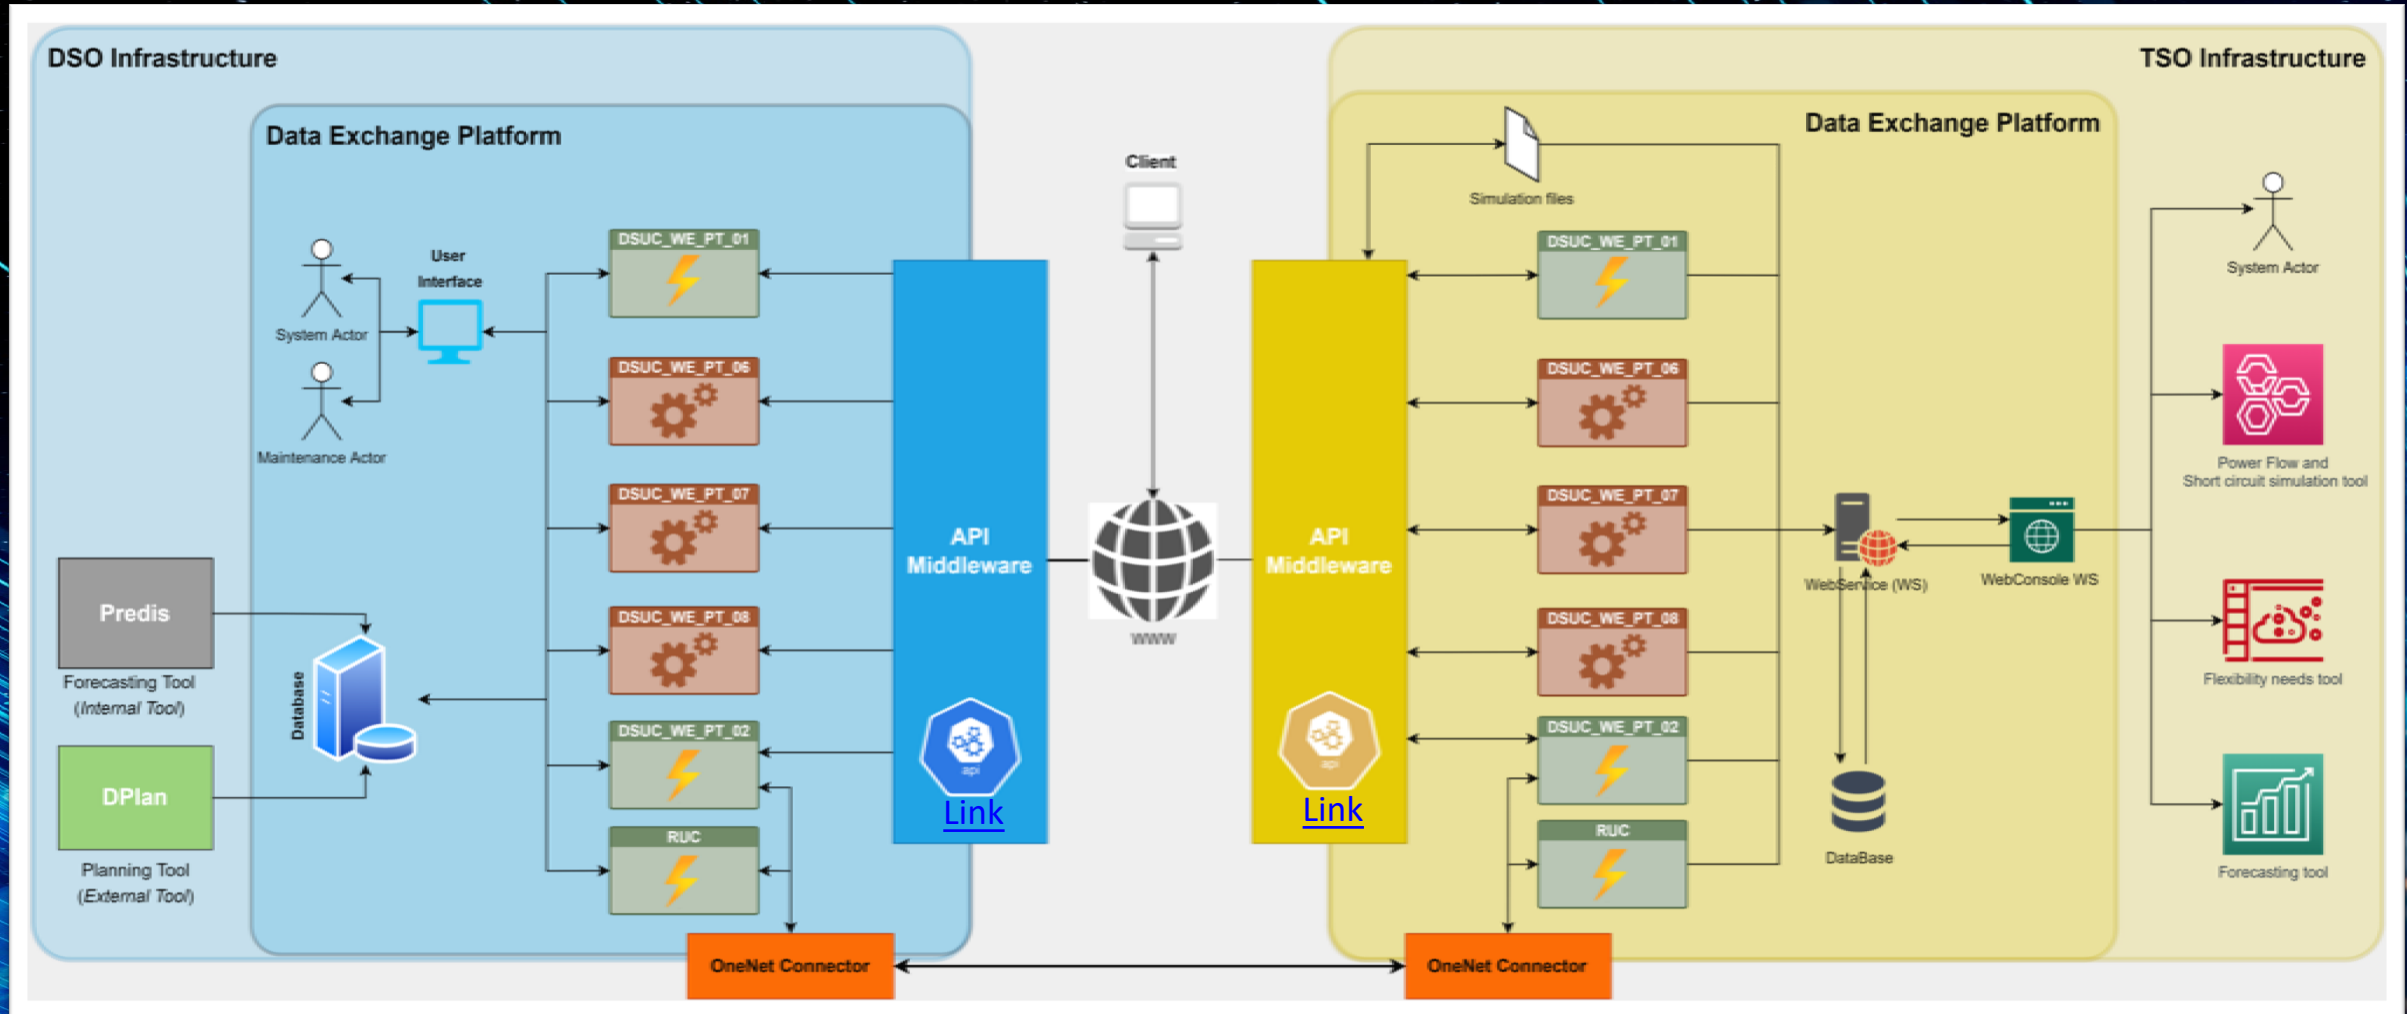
DSO Infrastructure

Data Exchange Platform

System Actor

User Interface

Maintenance Actor

DSUC_WE_PT_01

DSUC_WE_PT_06

DSUC_WE_PT_07

DSUC_WE_PT_08

DSUC_WE_PT_02

RUC

Predis

Forecasting Tool (Internal Tool)

DPlan

Planning Tool (External Tool)

Database

API Middleware

Link

Client

www

OneNet Connector

TSO Infrastructure

Data Exchange Platform

Simulation files

API Middleware

Link

DSUC_WE_PT_01

DSUC_WE_PT_06

DSUC_WE_PT_07

DSUC_WE_PT_08

DSUC_WE_PT_02

RUC

WebService (WS)

WebConsole WS

DataBase

System Actor

Power Flow and Short circuit simulation tool

Flexibility needs tool

Forecasting tool

OneNet Connector